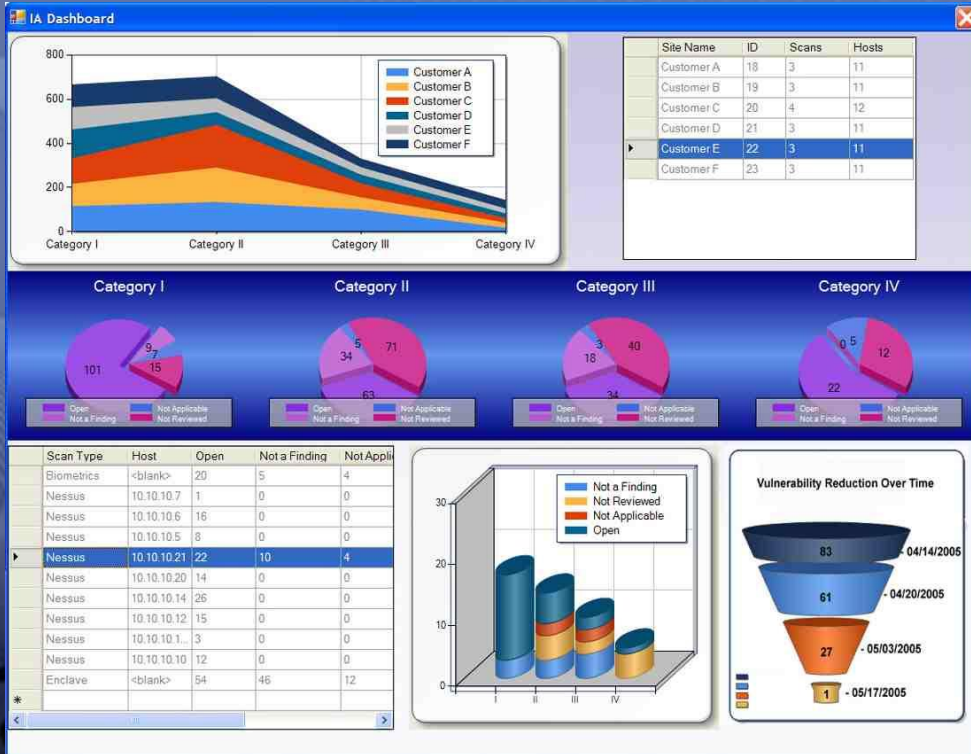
IA Dashboard

800
600
400
200
0
Category I
Category II
Category III
Category IV

Customer A
Customer B
Customer C
Customer D
Customer E
Customer F

| | Site Name | ID | Scans | Hosts |
|---|---|---|---|---|
| | Customer A | 18 | 3 | 11 |
| | Customer B | 19 | 3 | 11 |
| | Customer C | 20 | 4 | 12 |
| | Customer D | 21 | 3 | 11 |
| ▸ | Customer E | 22 | 3 | 11 |
| | Customer F | 23 | 3 | 11 |

Category I
101
9
7
15
Open
Not a Finding
Not Applicable
Not Reviewed

Category II
5
34
71
63
Open
Not a Finding
Not Applicable
Not Reviewed

Category III
3
18
40
34
Open
Not a Finding
Not Applicable
Not Reviewed

Category IV
0
5
12
22
Open
Not a Finding
Not Applicable
Not Reviewed

| | Scan Type | Host | Open | Not a Finding | Not Appli |
|---|---|---|---|---|---|
| | Biometrics | <blank> | 20 | 5 | 4 |
| | Nessus | 10.10.10.7 | 1 | 0 | 0 |
| | Nessus | 10.10.10.6 | 16 | 0 | 0 |
| | Nessus | 10.10.10.5 | 8 | 0 | 0 |
| ▸ | Nessus | 10.10.10.21 | 22 | 10 | 4 |
| | Nessus | 10.10.10.20 | 14 | 0 | 0 |
| | Nessus | 10.10.10.14 | 26 | 0 | 0 |
| | Nessus | 10.10.10.12 | 15 | 0 | 0 |
| | Nessus | 10.10.10.1... | 3 | 0 | 0 |
| | Nessus | 10.10.10.10 | 12 | 0 | 0 |
| | Enclave | <blank> | 54 | 46 | 12 |
| * | | | | | |

30
20
10
0
I
II
III
IV
Not a Finding
Not Reviewed
Not Applicable
Open

Vulnerability Reduction Over Time
83 - 04/14/2005
61 - 04/20/2005
27 - 05/03/2005
1 - 05/17/2005